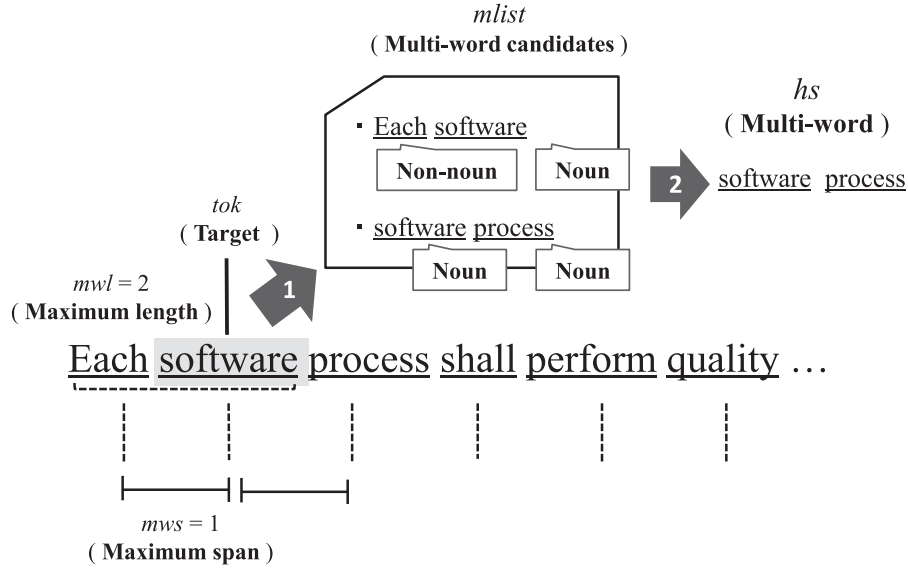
*mlist*
( **Multi-word candidates** )

*hs*
( **Multi-word** )

▪ Each software

**Non-noun** **Noun**

2 software process

*tok*
( **Target** )

▪ software process

**Noun** **Noun**

*mwl* = 2
( **Maximum length** )

1

Each software process shall perform quality …

*mws* = 1
( **Maximum span** )